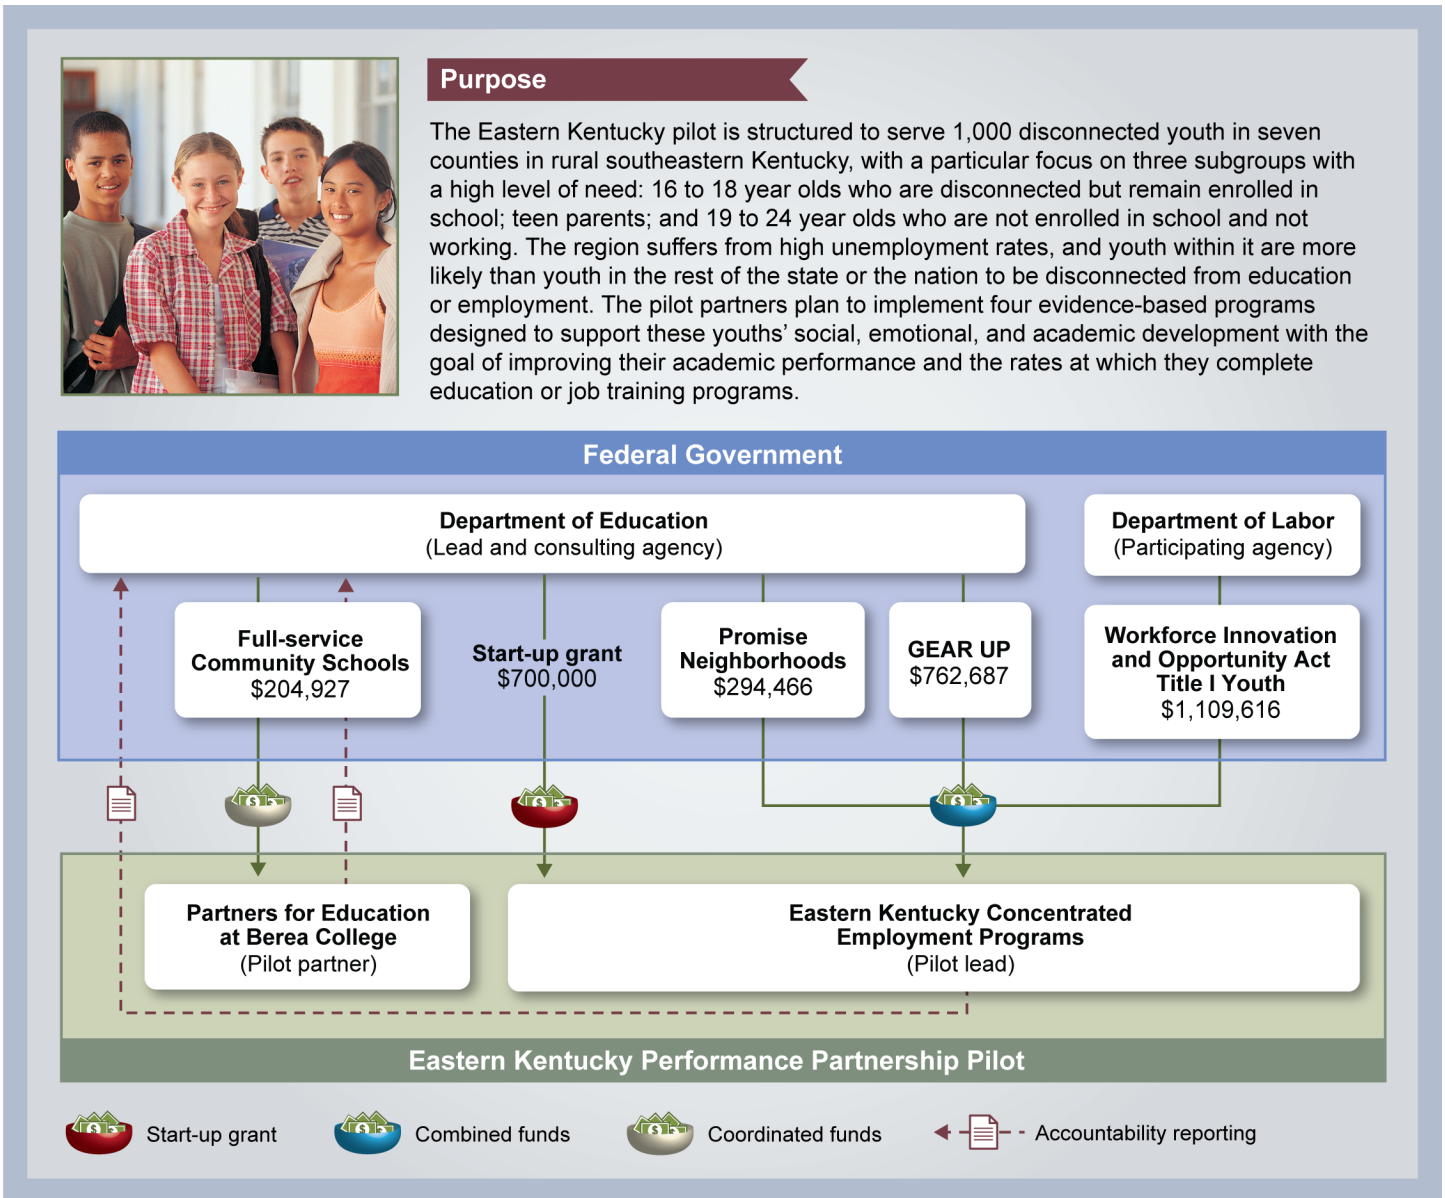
Purpose

The Eastern Kentucky pilot is structured to serve 1,000 disconnected youth in seven counties in rural southeastern Kentucky, with a particular focus on three subgroups with a high level of need: 16 to 18 year olds who are disconnected but remain enrolled in school; teen parents; and 19 to 24 year olds who are not enrolled in school and not working. The region suffers from high unemployment rates, and youth within it are more likely than youth in the rest of the state or the nation to be disconnected from education or employment. The pilot partners plan to implement four evidence-based programs designed to support these youths' social, emotional, and academic development with the goal of improving their academic performance and the rates at which they complete education or job training programs.

Federal Government

Department of Education
(Lead and consulting agency)

Department of Labor
(Participating agency)

Full-service Community Schools
$204,927

Start-up grant
$700,000

Promise Neighborhoods
$294,466

GEAR UP
$762,687

Workforce Innovation and Opportunity Act Title I Youth
$1,109,616

Partners for Education at Berea College
(Pilot partner)

Eastern Kentucky Concentrated Employment Programs
(Pilot lead)

Eastern Kentucky Performance Partnership Pilot

Start-up grant
Combined funds
Coordinated funds
Accountability reporting